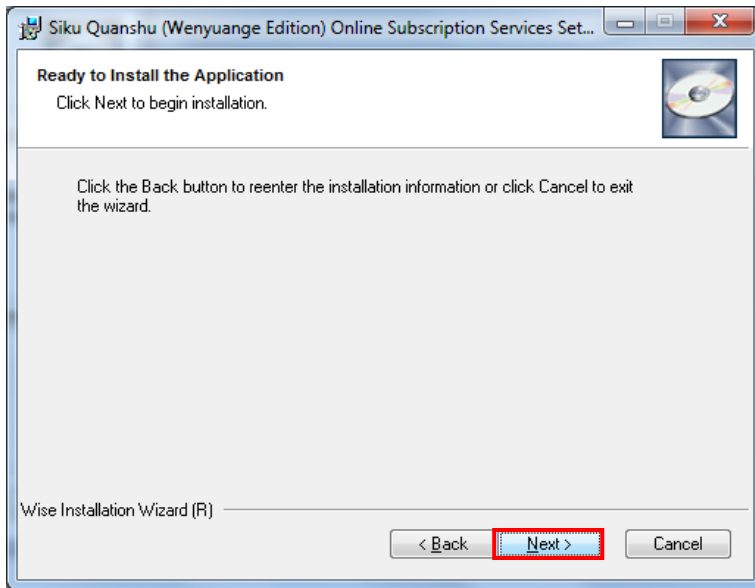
Siku Quanshu (Wenyuange Edition) Online Subscription Services Set...

Ready to Install the Application

Click Next to begin installation.

Click the Back button to reenter the installation information or click Cancel to exit the wizard.

Wise Installation Wizard (R)

< Back

Next >

Cancel